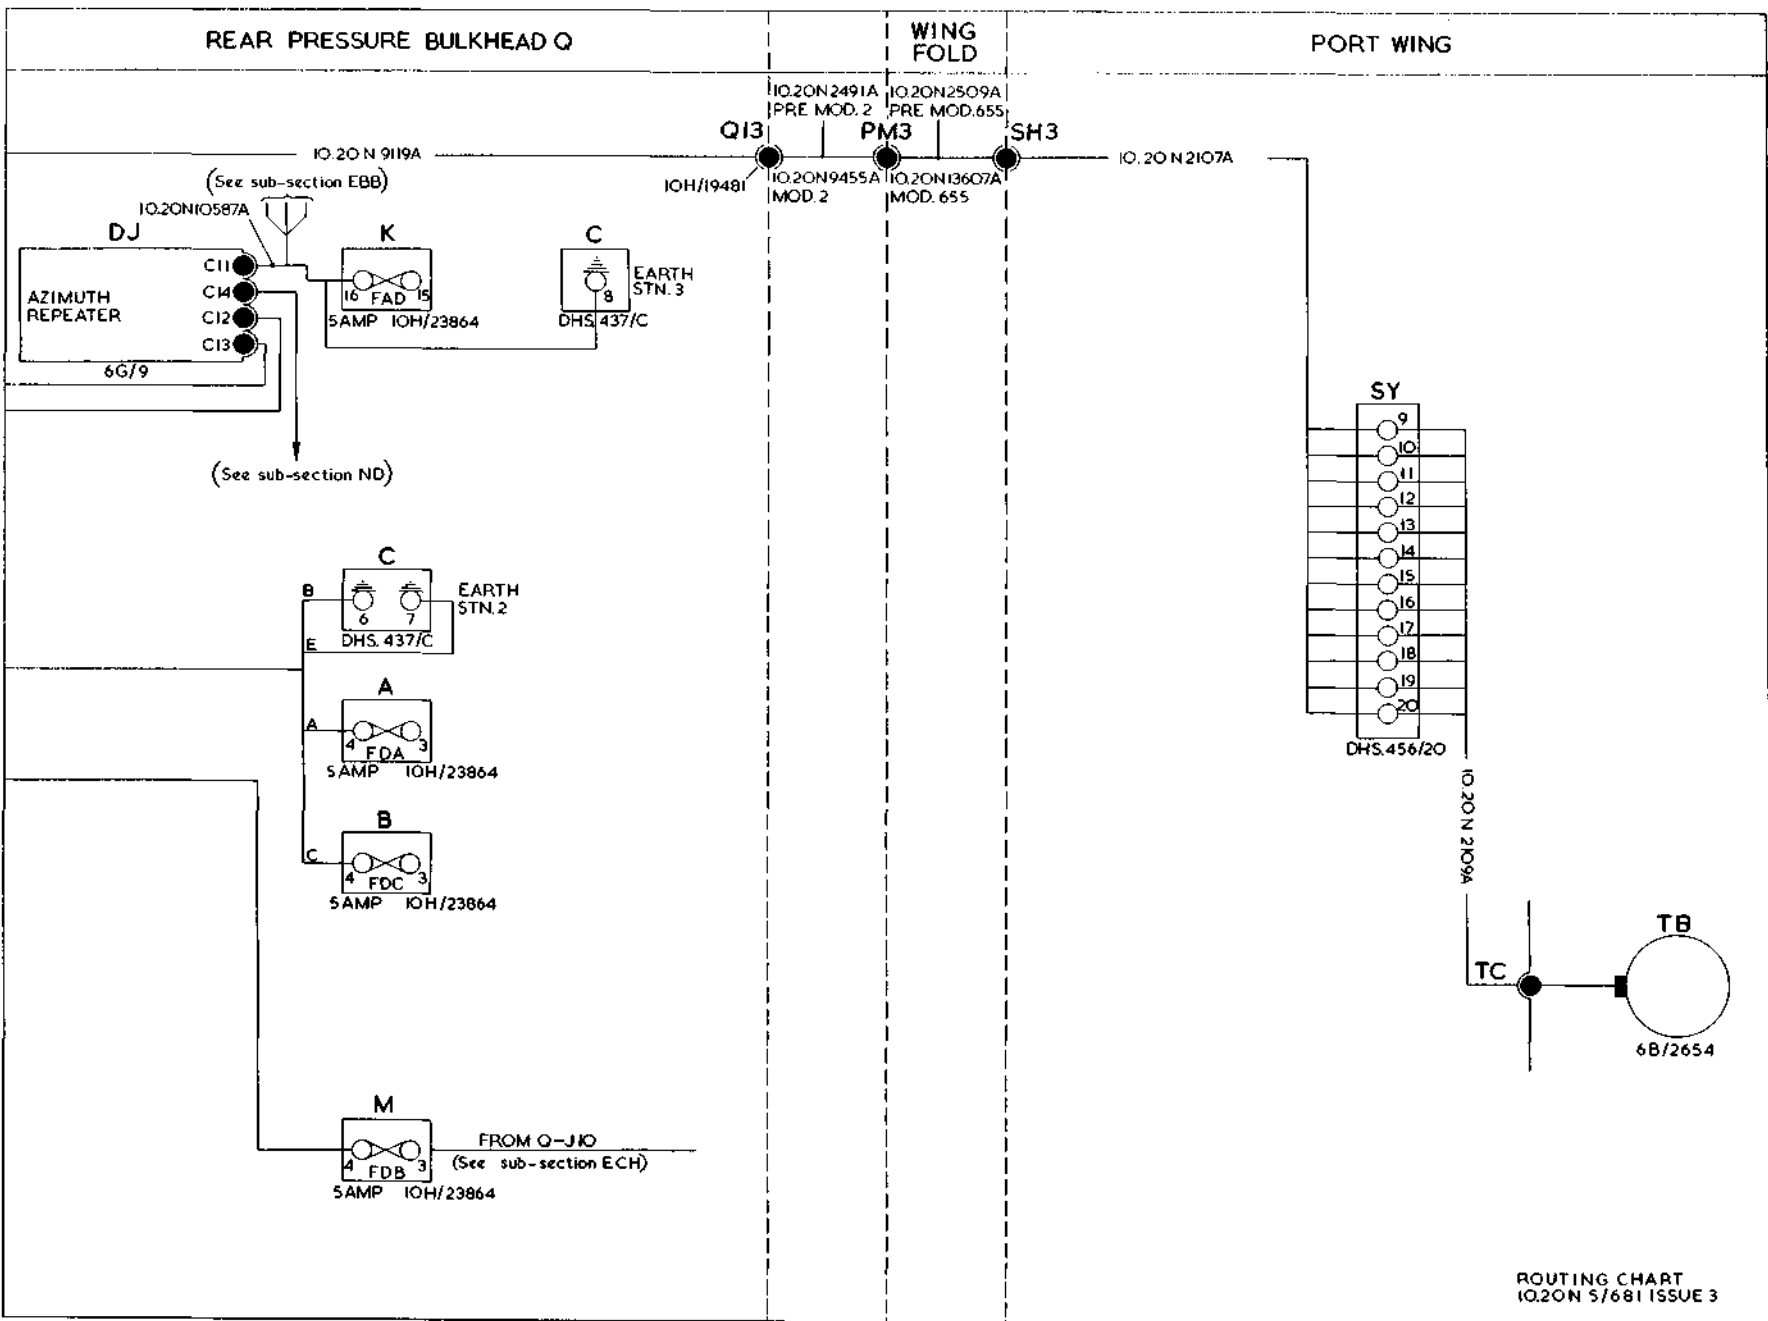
REAR PRESSURE BULKHEAD Q

WING FOLD

PORT WING

10.20N2491A PRE MOD. 2

10.20N2509A PRE MOD.655

Q13

PM3

SH3

10.20 N 9119A

10.20 N 2107A

10H/19481

10.20N9455A MOD. 2

10.20N13607A MOD. 655

(See sub-section EBB)

10.20N10587A

DJ

K

C

C11

C14

C12

C13

AZIMUTH REPEATER

6G/9

16 FAD 15

5AMP 10H/23864

8

EARTH STN. 3

DHS 437/C

(See sub-section ND)

SY

9

10

11

12

13

14

15

16

17

18

19

20

DHS.456/20

10.20N 2109A

C

B

6

7

EARTH STN. 2

E

DHS. 437/C

A

A

4 FDA 3

5AMP 10H/23864

B

C

4 FDC 3

5AMP 10H/23864

TB

TC

6B/2654

M

4 FDB 3

5AMP 10H/23864

FROM Q-J10

(See sub-section ECH)

ROUTING CHART 10.20N 5/681 ISSUE 3